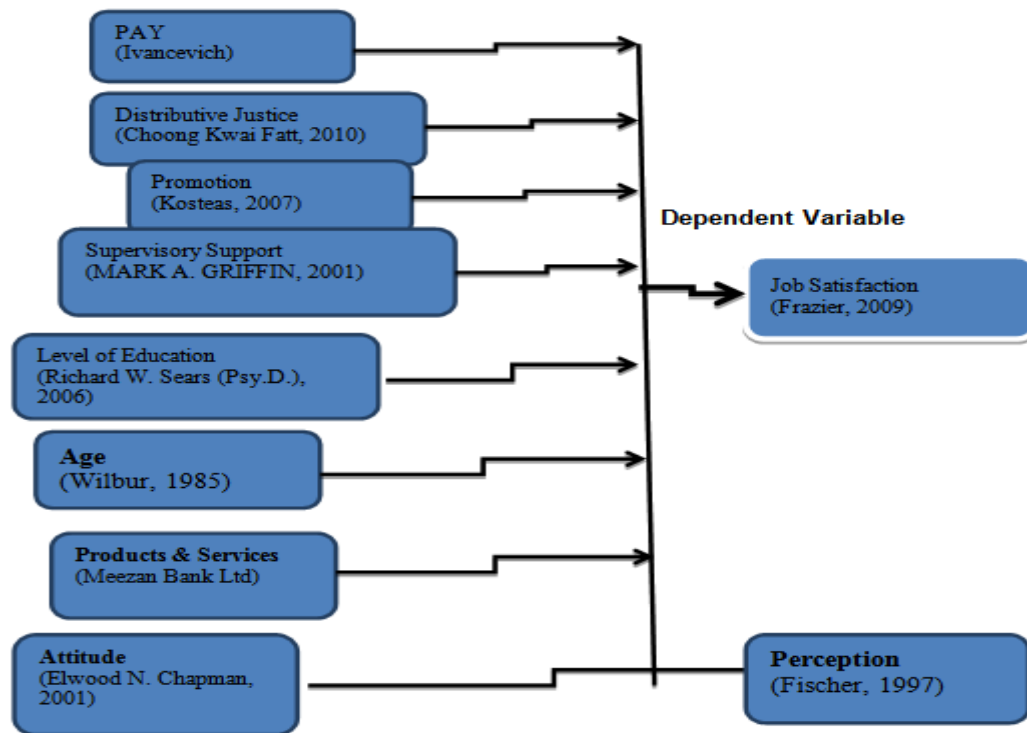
PAY
(Ivancevich)

Distributive Justice
(Choong Kwai Fatt, 2010)

Promotion
(Kosteas, 2007)

Supervisory Support
(MARK A. GRIFFIN, 2001)

Level of Education
(Richard W. Sears (Psy.D.), 2006)

Age
(Wilbur, 1985)

Products & Services
(Meezan Bank Ltd)

Attitude
(Elwood N. Chapman, 2001)

Dependent Variable

Job Satisfaction
(Frazier, 2009)

Perception
(Fischer, 1997)